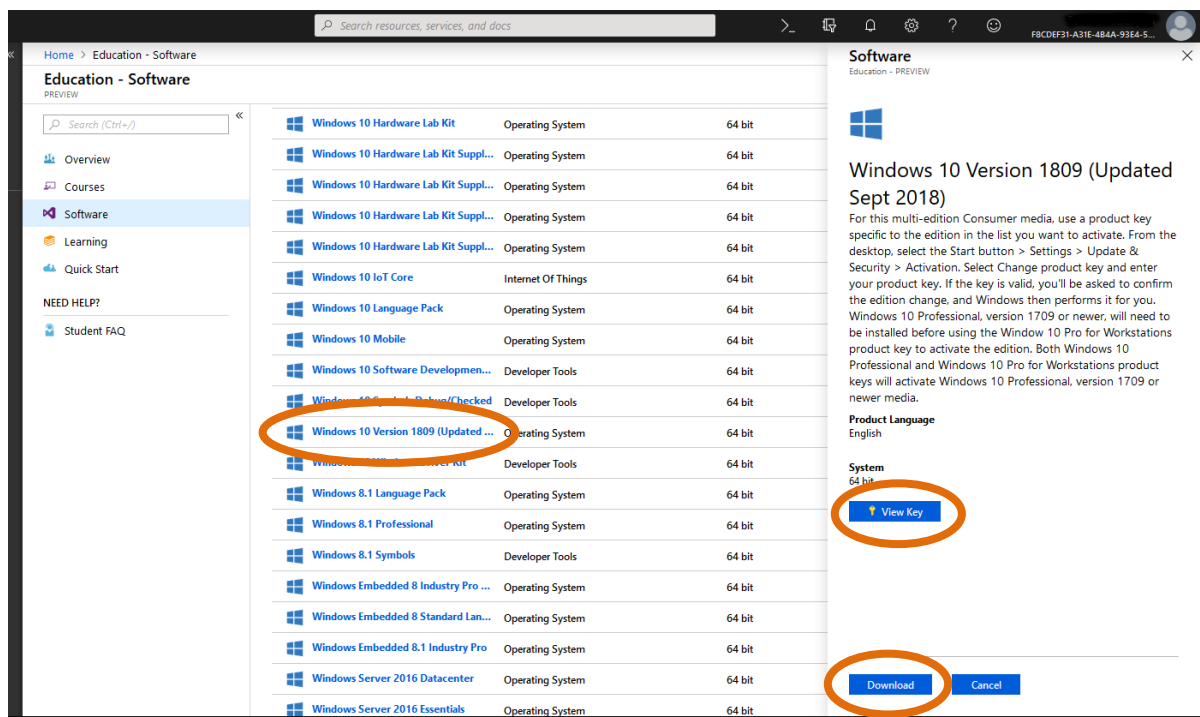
Search resources, services, and docs

F8CDEF31-A31E-4B4A-93E4-5...

Home > Education - Software

Education - Software
PREVIEW

Search (Ctrl+/)

Overview
Courses
Software
Learning
Quick Start

NEED HELP?
Student FAQ

| | | |
|---|---|---|
| Windows 10 Hardware Lab Kit | Operating System | 64 bit |
| Windows 10 Hardware Lab Kit Suppl... | Operating System | 64 bit |
| Windows 10 Hardware Lab Kit Suppl... | Operating System | 64 bit |
| Windows 10 Hardware Lab Kit Suppl... | Operating System | 64 bit |
| Windows 10 Hardware Lab Kit Suppl... | Operating System | 64 bit |
| Windows 10 IoT Core | Internet Of Things | 64 bit |
| Windows 10 Language Pack | Operating System | 64 bit |
| Windows 10 Mobile | Operating System | 64 bit |
| Windows 10 Software Developmen... | Developer Tools | 64 bit |
| Windows 10 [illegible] Debug/Checked | Developer Tools | 64 bit |
| Windows 10 Version 1809 (Updated ... | Operating System | 64 bit |
| Window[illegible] Kit | Developer Tools | 64 bit |
| Windows 8.1 Language Pack | Operating System | 64 bit |
| Windows 8.1 Professional | Operating System | 64 bit |
| Windows 8.1 Symbols | Developer Tools | 64 bit |
| Windows Embedded 8 Industry Pro ... | Operating System | 64 bit |
| Windows Embedded 8 Standard Lan... | Operating System | 64 bit |
| Windows Embedded 8.1 Industry Pro | Operating System | 64 bit |
| Windows Server 2016 Datacenter | Operating System | 64 bit |
| Windows Server 2016 Essentials | Operating System | 64 bit |

Software
Education - PREVIEW

Windows 10 Version 1809 (Updated Sept 2018)

For this multi-edition Consumer media, use a product key specific to the edition in the list you want to activate. From the desktop, select the Start button > Settings > Update & Security > Activation. Select Change product key and enter your product key. If the key is valid, you'll be asked to confirm the edition change, and Windows then performs it for you. Windows 10 Professional, version 1709 or newer, will need to be installed before using the Window 10 Pro for Workstations product key to activate the edition. Both Windows 10 Professional and Windows 10 Pro for Workstations product keys will activate Windows 10 Professional, version 1709 or newer media.

Product Language
English

System
64 bit

View Key

Download
Cancel